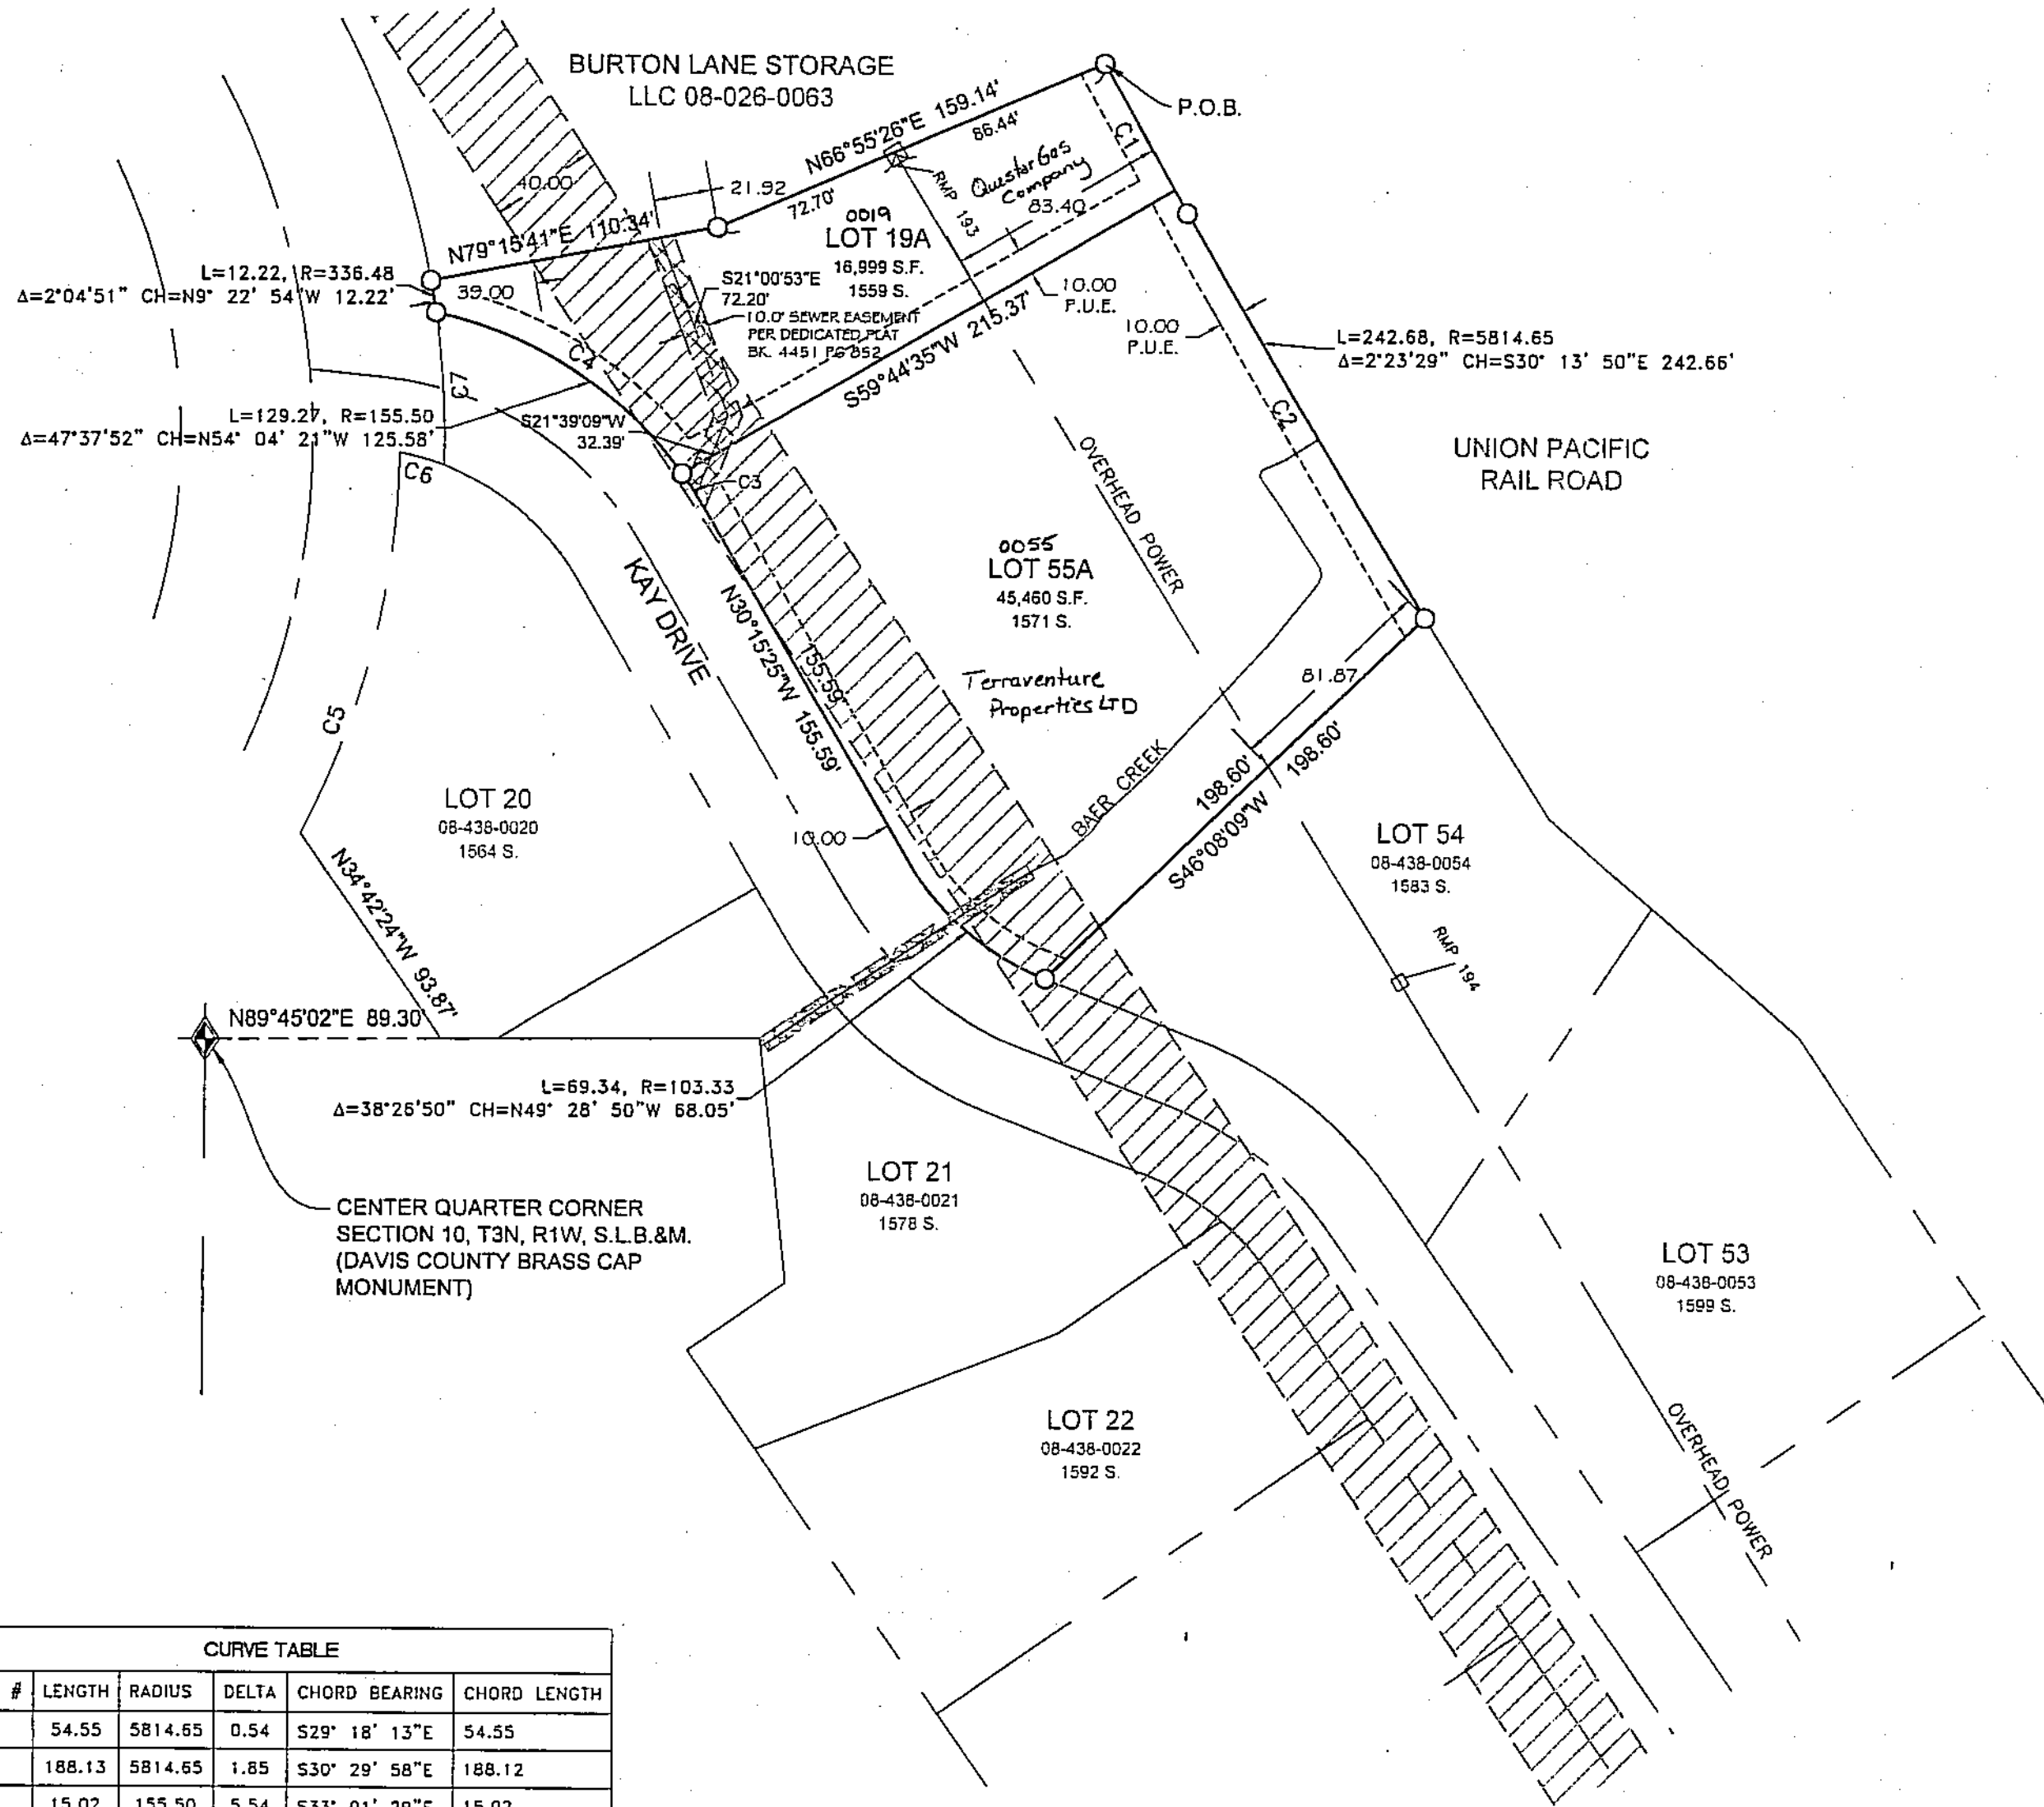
BURTON LANE STORAGE LLC 08-026-0063

P.O.B.

N66°55'26"E 159.14'

86.44'

C1

Questar Gas Company

RMP 193

83.40

21.92

72.70'

0019
LOT 19A
16,999 S.F.
1559 S.

40.00

N79°15'41"E 110.34'

L=12.22, R=336.48
Δ=2°04'51" CH=N9° 22' 54"W 12.22'

39.00

S21°00'53"E
72.20'

10.0' SEWER EASEMENT PER DEDICATED PLAT BK. 4451 PG 852

10.00
P.U.E.

10.00
P.U.E.

S59°44'35"W 215.37'

L=242.68, R=5814.65
Δ=2°23'29" CH=S30° 13' 50"E 242.66'

C4

L3

L=129.27, R=155.50
Δ=47°37'52" CH=N54° 04' 21"W 125.58'

S21°39'09"W
32.39'

C2

UNION PACIFIC RAIL ROAD

C6

C3

OVERHEAD POWER

0055
LOT 55A
45,460 S.F.
1571 S.

KAY DRIVE

N30°15'25"W 155.59'

155.59'

Terraventure Properties LTD

81.87

C5

BAER CREEK

198.60'

198.60'

S46°08'09"W

LOT 20
08-438-0020
1564 S.

10.00

LOT 54
08-438-0054
1583 S.

N34°42'24"W 93.87'

RMP 194

N89°45'02"E 89.30'

L=69.34, R=103.33
Δ=38°26'50" CH=N49° 28' 50"W 68.05'

LOT 21
08-438-0021
1578 S.

CENTER QUARTER CORNER SECTION 10, T3N, R1W, S.L.B.&M. (DAVIS COUNTY BRASS CAP MONUMENT)

LOT 53
08-438-0053
1599 S.

LOT 22
08-438-0022
1592 S.

OVERHEAD POWER

CURVE TABLE

| # | LENGTH | RADIUS | DELTA | CHORD BEARING | CHORD LENGTH |
|---|---|---|---|---|---|
| | 54.55 | 5814.65 | 0.54 | S29° 18' 13"E | 54.55 |
| | 188.13 | 5814.65 | 1.85 | S30° 29' 58"E | 188.12 |
| | 15.02 | 155.50 | 5.54 | S33° 01' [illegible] | 15.02 |